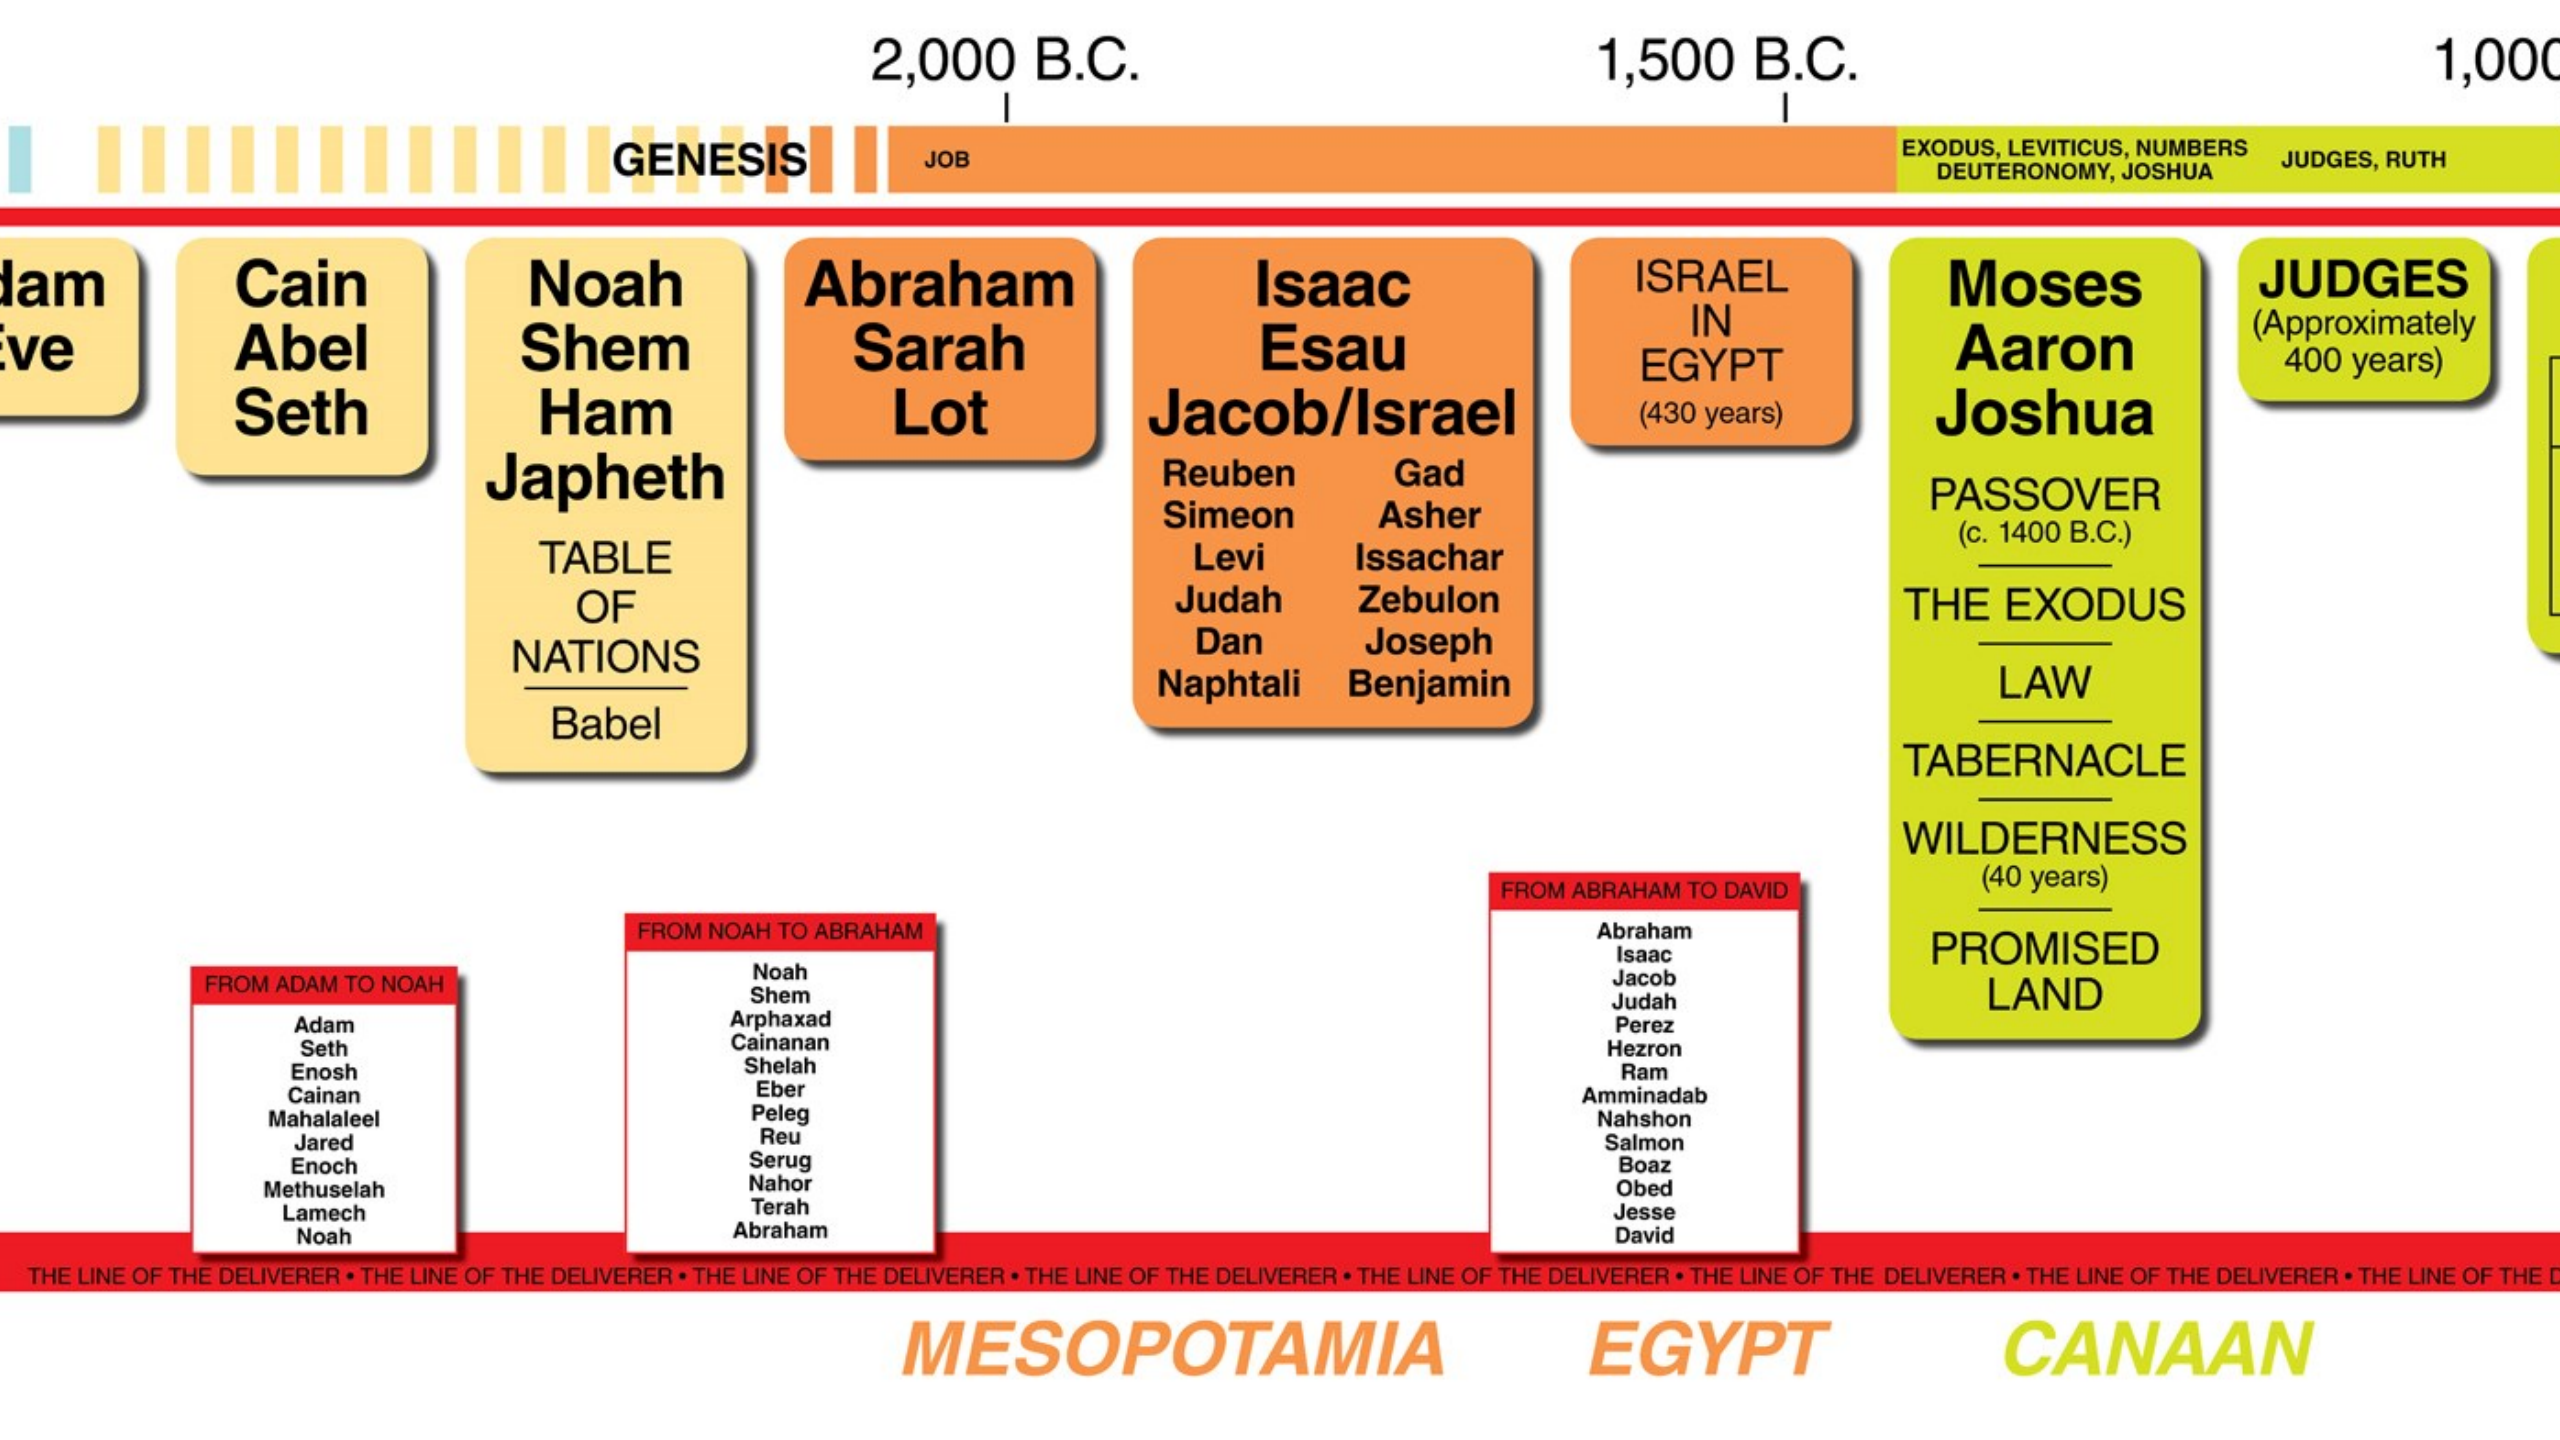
2,000 B.C.
1,500 B.C.
1,000

GENESIS
JOB
EXODUS, LEVITICUS, NUMBERS DEUTERONOMY, JOSHUA
JUDGES, RUTH

dam
ve

Cain
Abel
Seth

Noah
Shem
Ham
Japheth
TABLE OF NATIONS
Babel

Abraham
Sarah
Lot

Isaac
Esau
Jacob/Israel
Reuben
Simeon
Levi
Judah
Dan
Naphtali
Gad
Asher
Issachar
Zebulon
Joseph
Benjamin

ISRAEL IN EGYPT
(430 years)

Moses
Aaron
Joshua
PASSOVER
(c. 1400 B.C.)
THE EXODUS
LAW
TABERNACLE
WILDERNESS
(40 years)
PROMISED LAND

JUDGES
(Approximately 400 years)

FROM ADAM TO NOAH
Adam
Seth
Enosh
Cainan
Mahalaleel
Jared
Enoch
Methuselah
Lamech
Noah

FROM NOAH TO ABRAHAM
Noah
Shem
Arphaxad
Cainanan
Shelah
Eber
Peleg
Reu
Serug
Nahor
Terah
Abraham

FROM ABRAHAM TO DAVID
Abraham
Isaac
Jacob
Judah
Perez
Hezron
Ram
Amminadab
Nahshon
Salmon
Boaz
Obed
Jesse
David

THE LINE OF THE DELIVERER • THE LINE OF THE DELIVERER • THE LINE OF THE DELIVERER • THE LINE OF THE DELIVERER • THE LINE OF THE DELIVERER • THE LINE OF THE DELIVERER • THE LINE OF THE DELIVERER • THE LINE OF THE D

MESOPOTAMIA
EGYPT
CANAAN